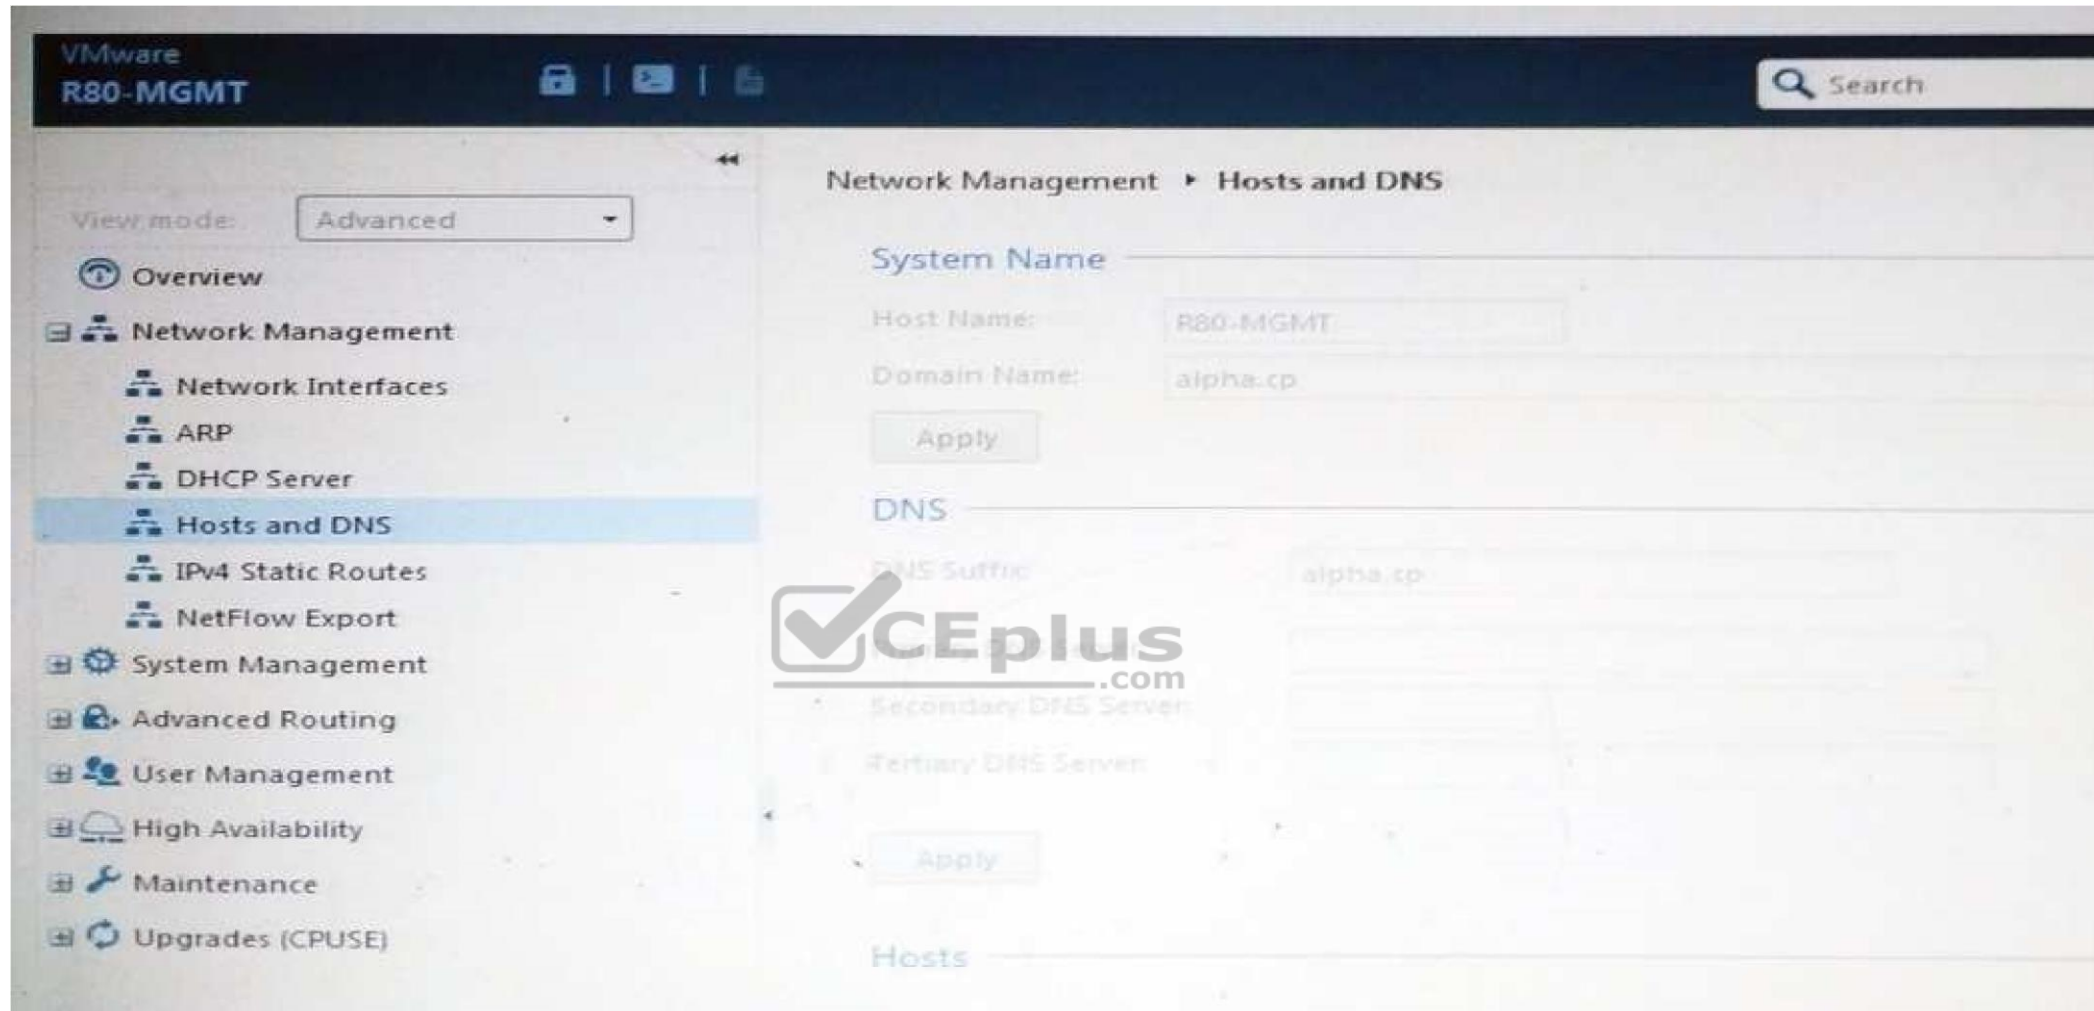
VMware
R80-MGMT

Search

View mode: Advanced

Overview
Network Management
Network Interfaces
ARP
DHCP Server
Hosts and DNS
IPv4 Static Routes
NetFlow Export
System Management
Advanced Routing
User Management
High Availability
Maintenance
Upgrades (CPUSE)

Network Management ▸ Hosts and DNS

System Name
Host Name: R80-MGMT
Domain Name: alpha.cp
Apply

DNS
DNS Suffix: alpha.cp
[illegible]
Secondary DNS Server:
Tertiary DNS Server:
Apply

Hosts

VCEplus
.com